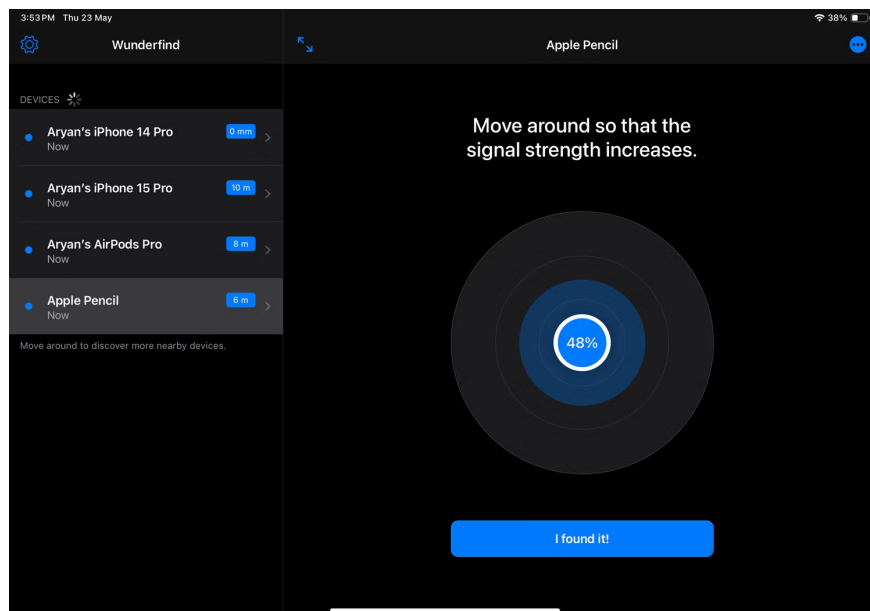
3:53 PM Thu 23 May

38%

Wunderfind

Apple Pencil

DEVICES

Aryan's iPhone 14 Pro
Now
0 mm

Aryan's iPhone 15 Pro
Now
10 m

Aryan's AirPods Pro
Now
8 m

Apple Pencil
Now
6 m

Move around to discover more nearby devices.

Move around so that the signal strength increases.

48%

I found it!